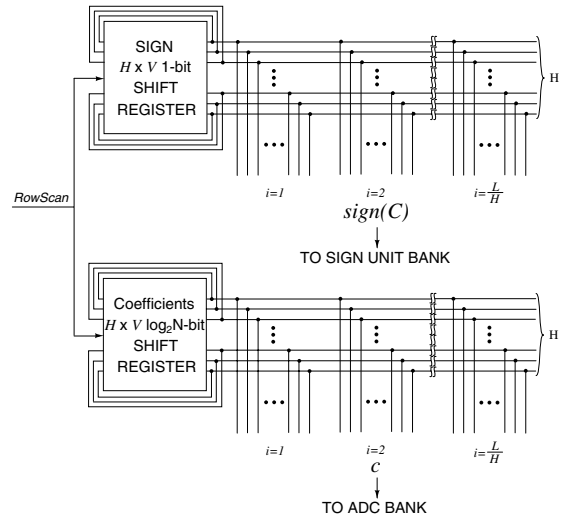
SIGN
$H$ x $V$ 1-bit
SHIFT
REGISTER

H

RowScan

⋮ ⋮ ⋮
••• ••• •••

$i=1$ $i=2$ $i=\frac{L}{H}$

$sign(C)$

TO SIGN UNIT BANK

Coefficients
$H$ x $V$ $\log_2$N-bit
SHIFT
REGISTER

H

⋮ ⋮ ⋮
••• ••• •••

$i=1$ $i=2$ $i=\frac{L}{H}$

$c$

TO ADC BANK